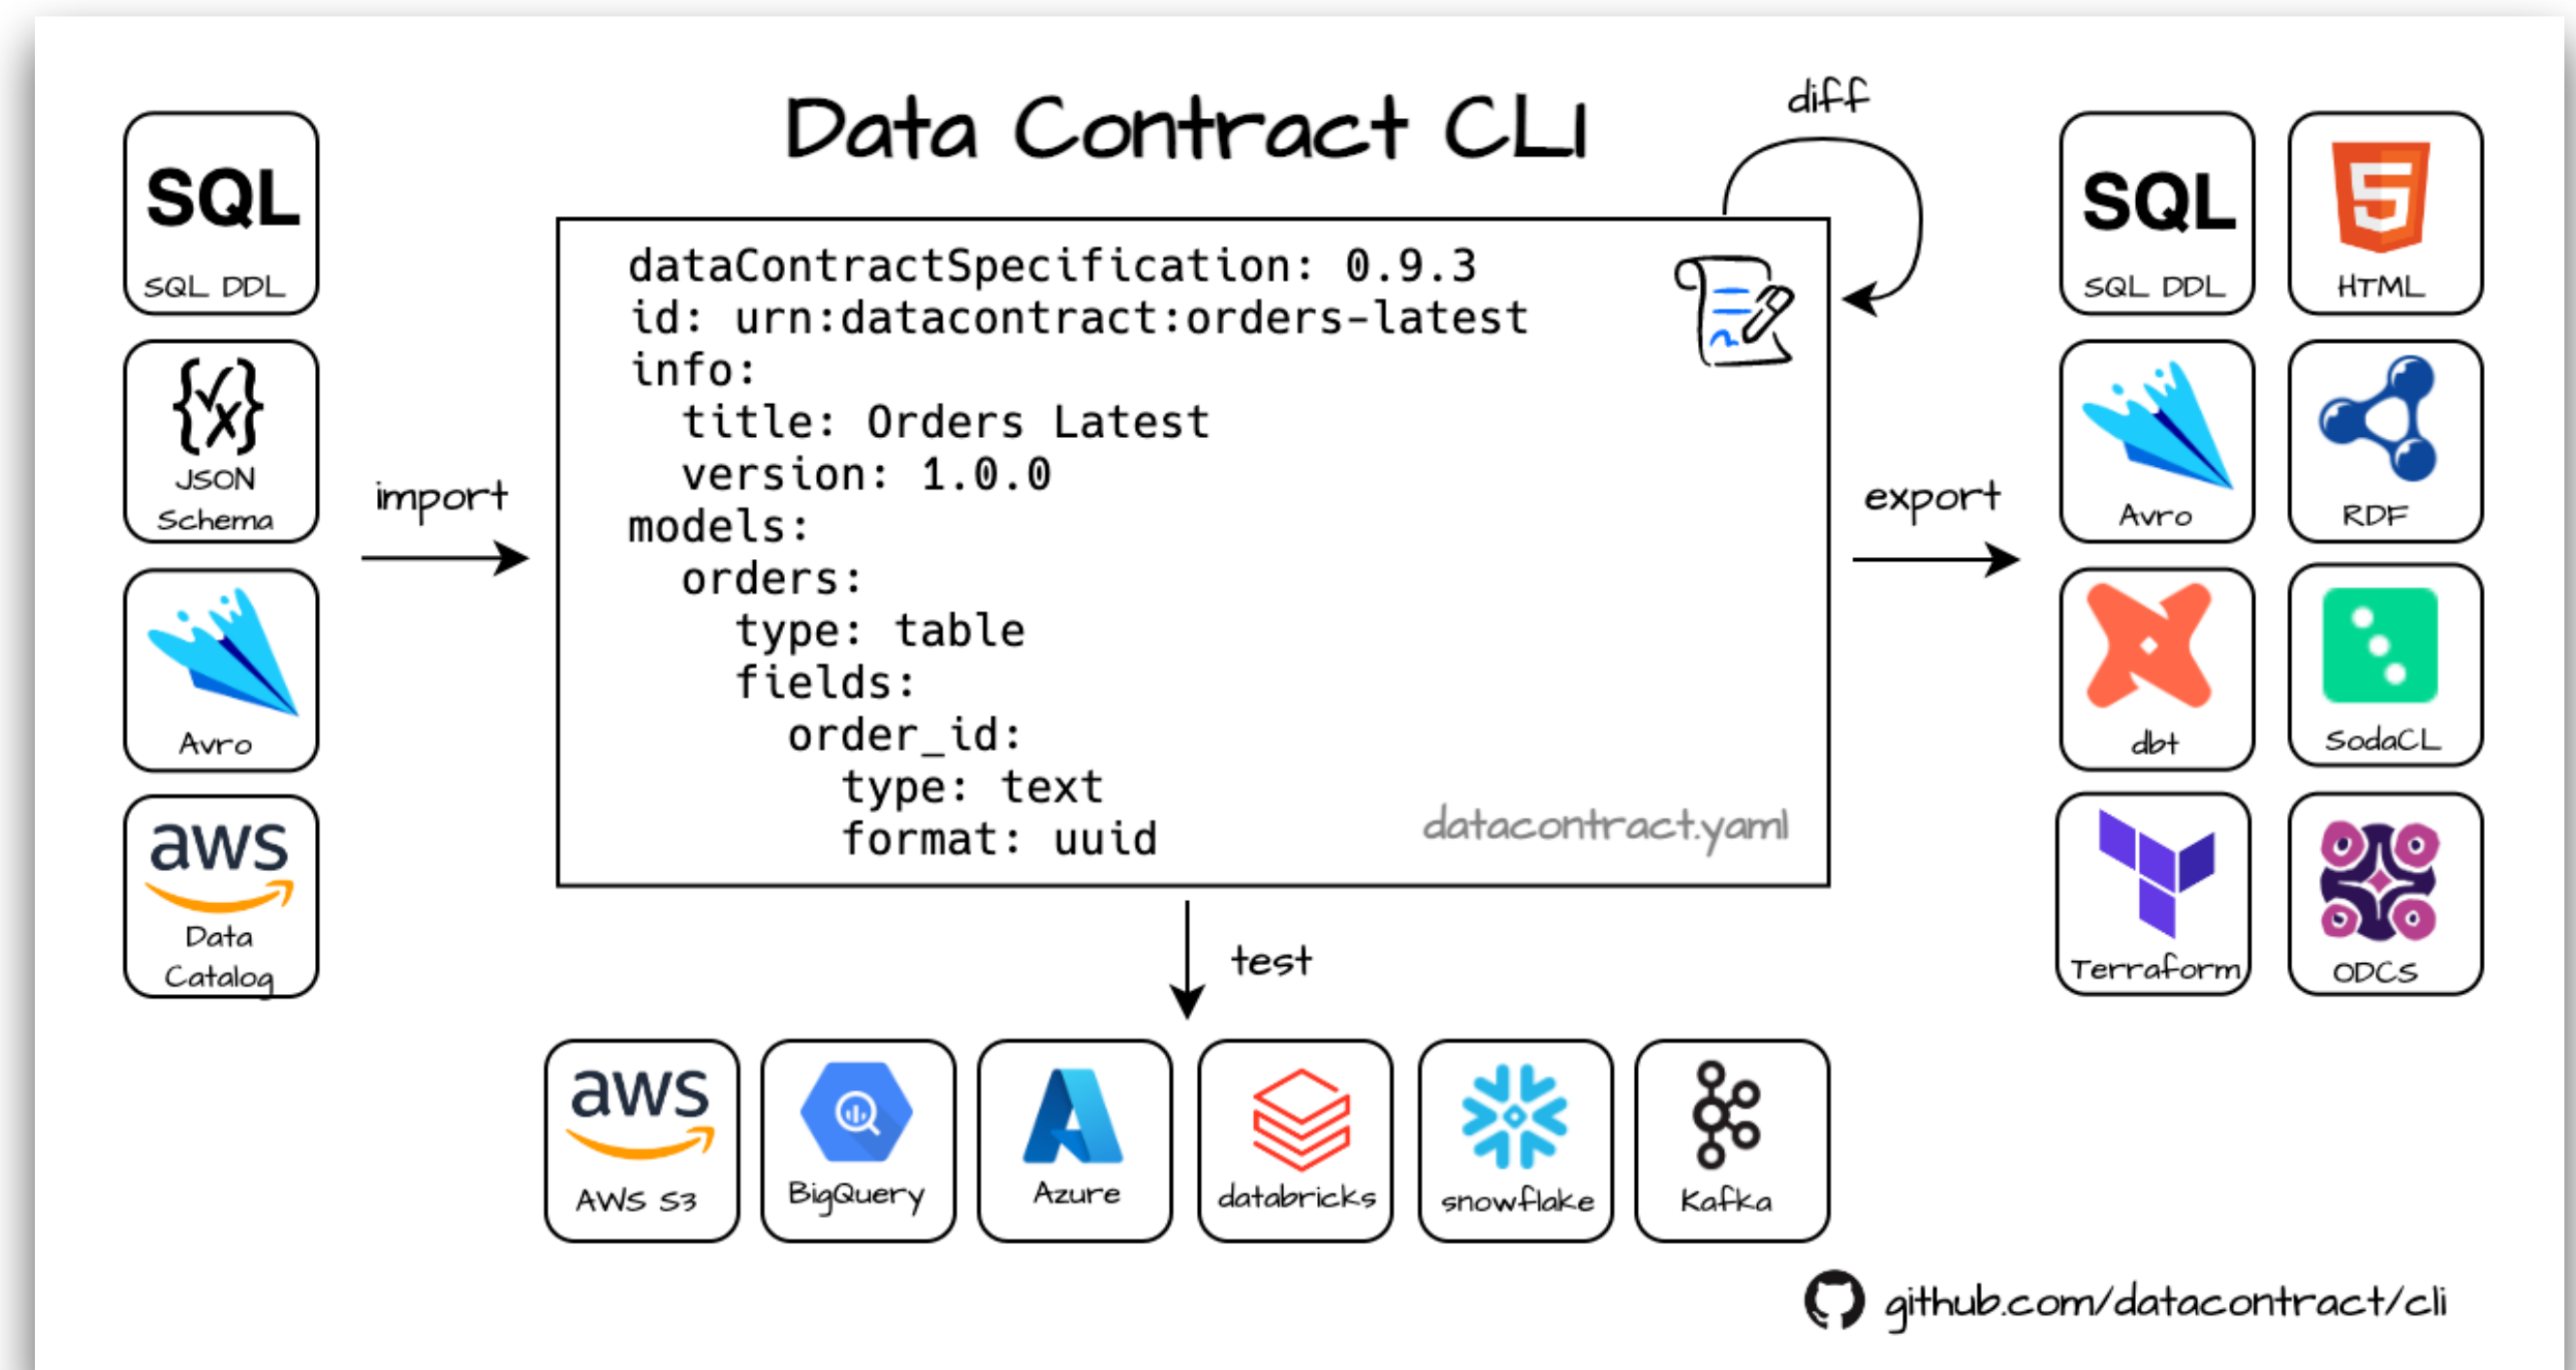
Data Contract CLI

SQL
SQL DDL

JSON Schema

Avro

aws
Data Catalog

import

dataContractSpecification: 0.9.3
id: urn:datacontract:orders-latest
info:
  title: Orders Latest
  version: 1.0.0
models:
  orders:
    type: table
    fields:
      order_id:
        type: text
        format: uuid

datacontract.yaml

diff

export

SQL
SQL DDL

5
HTML

Avro

RDF

dbt

SodaCL

Terraform

ODCS

test

aws
AWS S3

BigQuery

Azure

databricks

snowflake

Kafka

github.com/datacontract/cli